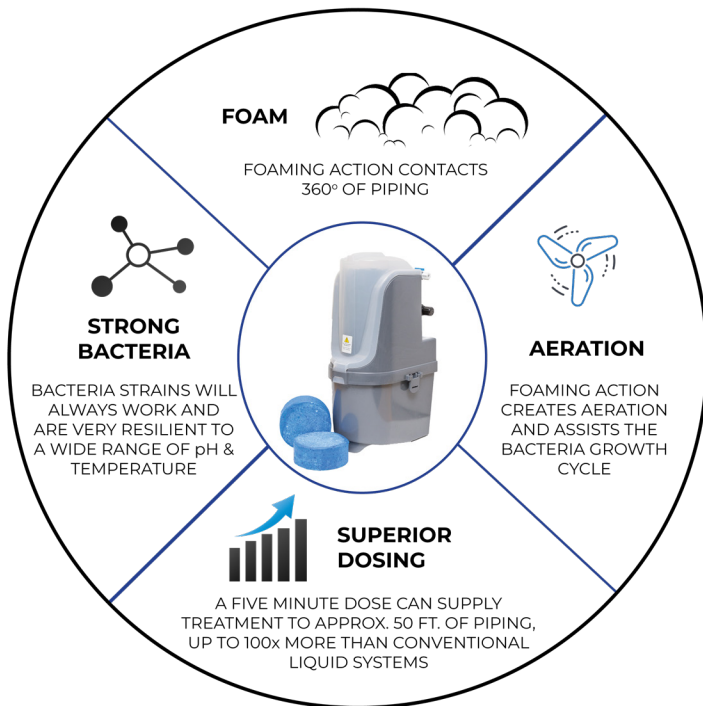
FOAM

FOAMING ACTION CONTACTS 360º OF PIPING

STRONG BACTERIA

BACTERIA STRAINS WILL ALWAYS WORK AND ARE VERY RESILIENT TO A WIDE RANGE OF pH & TEMPERATURE

AERATION

FOAMING ACTION CREATES AERATION AND ASSISTS THE BACTERIA GROWTH CYCLE

SUPERIOR DOSING

A FIVE MINUTE DOSE CAN SUPPLY TREATMENT TO APPROX. 50 FT. OF PIPING, UP TO 100x MORE THAN CONVENTIONAL LIQUID SYSTEMS